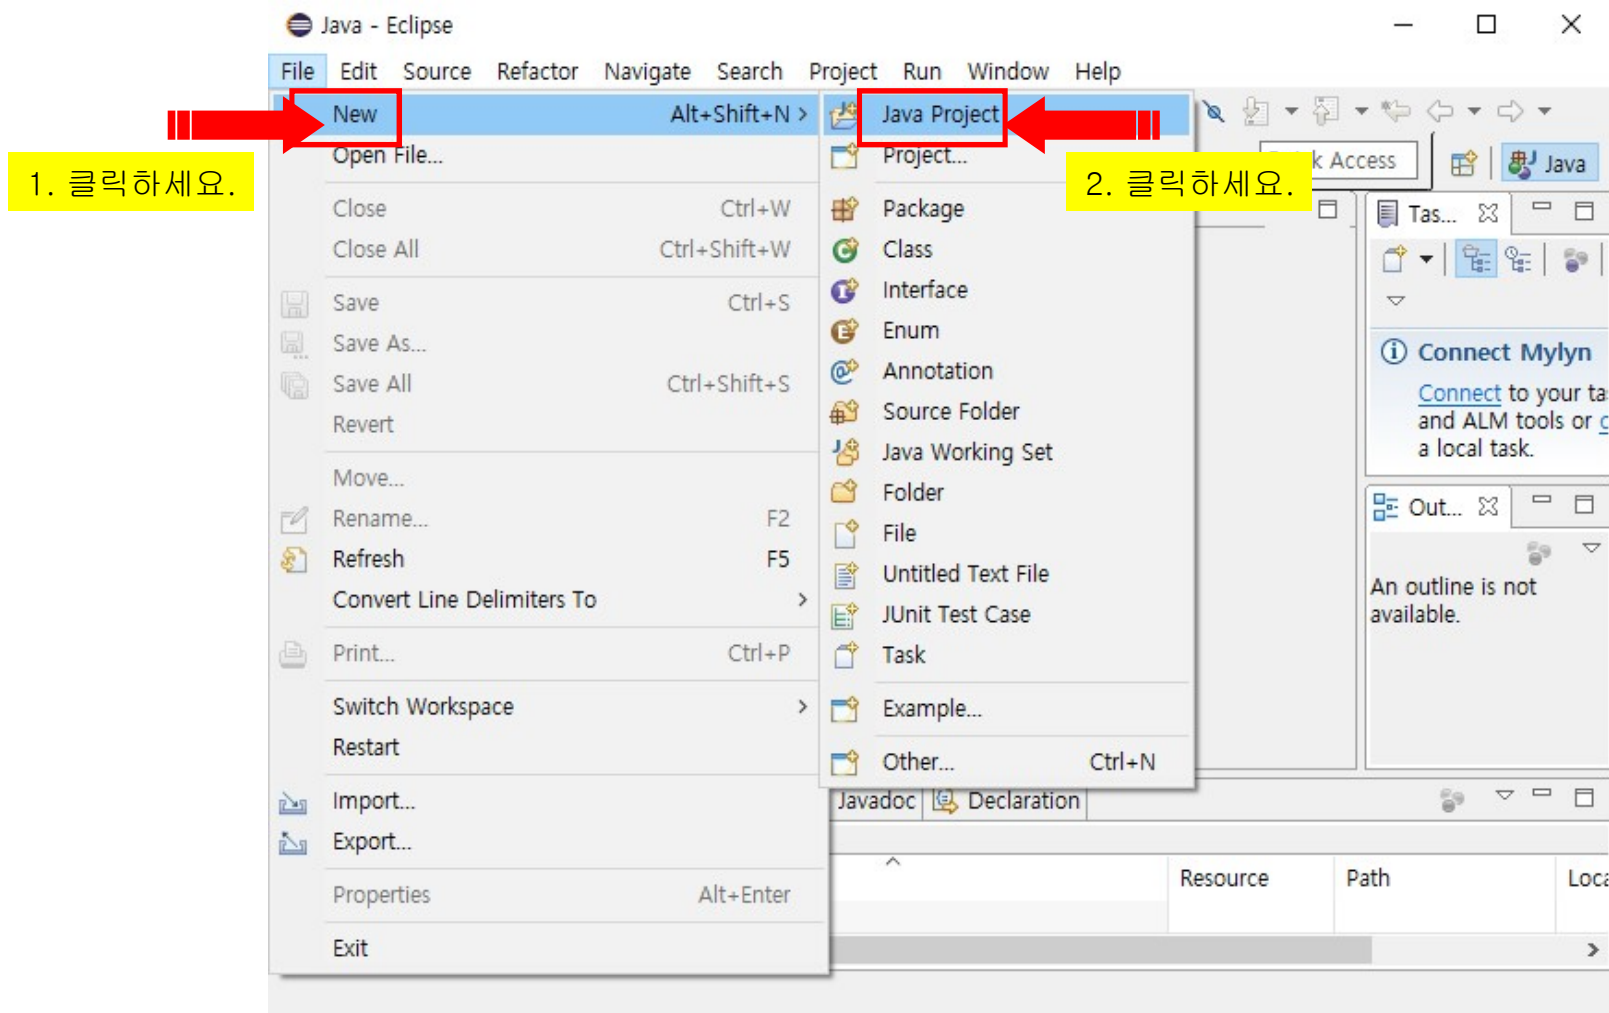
Java - Eclipse

File Edit Source Refactor Navigate Search Project Run Window Help

1. 클릭하세요.

New Alt+Shift+N >
Open File...
Close Ctrl+W
Close All Ctrl+Shift+W
Save Ctrl+S
Save As...
Save All Ctrl+Shift+S
Revert
Move...
Rename... F2
Refresh F5
Convert Line Delimiters To >
Print... Ctrl+P
Switch Workspace >
Restart
Import...
Export...
Properties Alt+Enter
Exit

Java Project
Project...
Package
Class
Interface
Enum
Annotation
Source Folder
Java Working Set
Folder
File
Untitled Text File
JUnit Test Case
Task
Example...
Other... Ctrl+N

2. 클릭하세요.

k Access
Java
Tas...
Connect Mylyn
Connect to your ta and ALM tools or c a local task.
Out...
An outline is not available.
Javadoc Declaration
Resource Path Loca